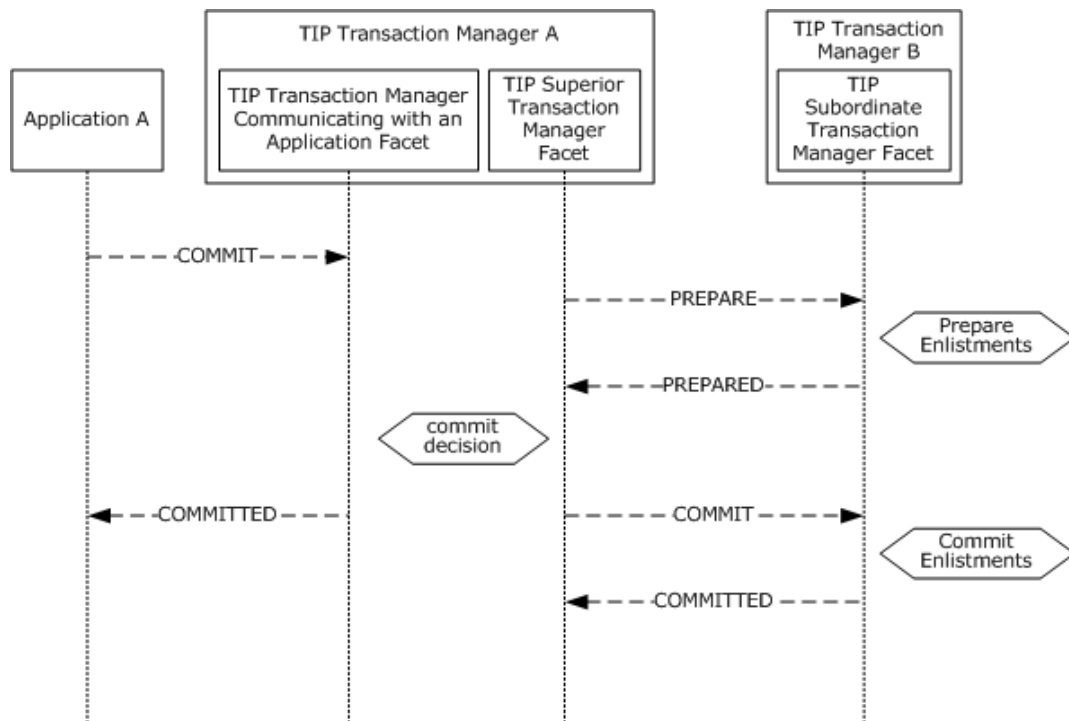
TIP Transaction Manager A

TIP Transaction Manager B

Application A

TIP Transaction Manager Communicating with an Application Facet

TIP Superior Transaction Manager Facet

TIP Subordinate Transaction Manager Facet

COMMIT

PREPARE

Prepare Enlistments

PREPARED

commit decision

COMMITTED

COMMIT

Commit Enlistments

COMMITTED